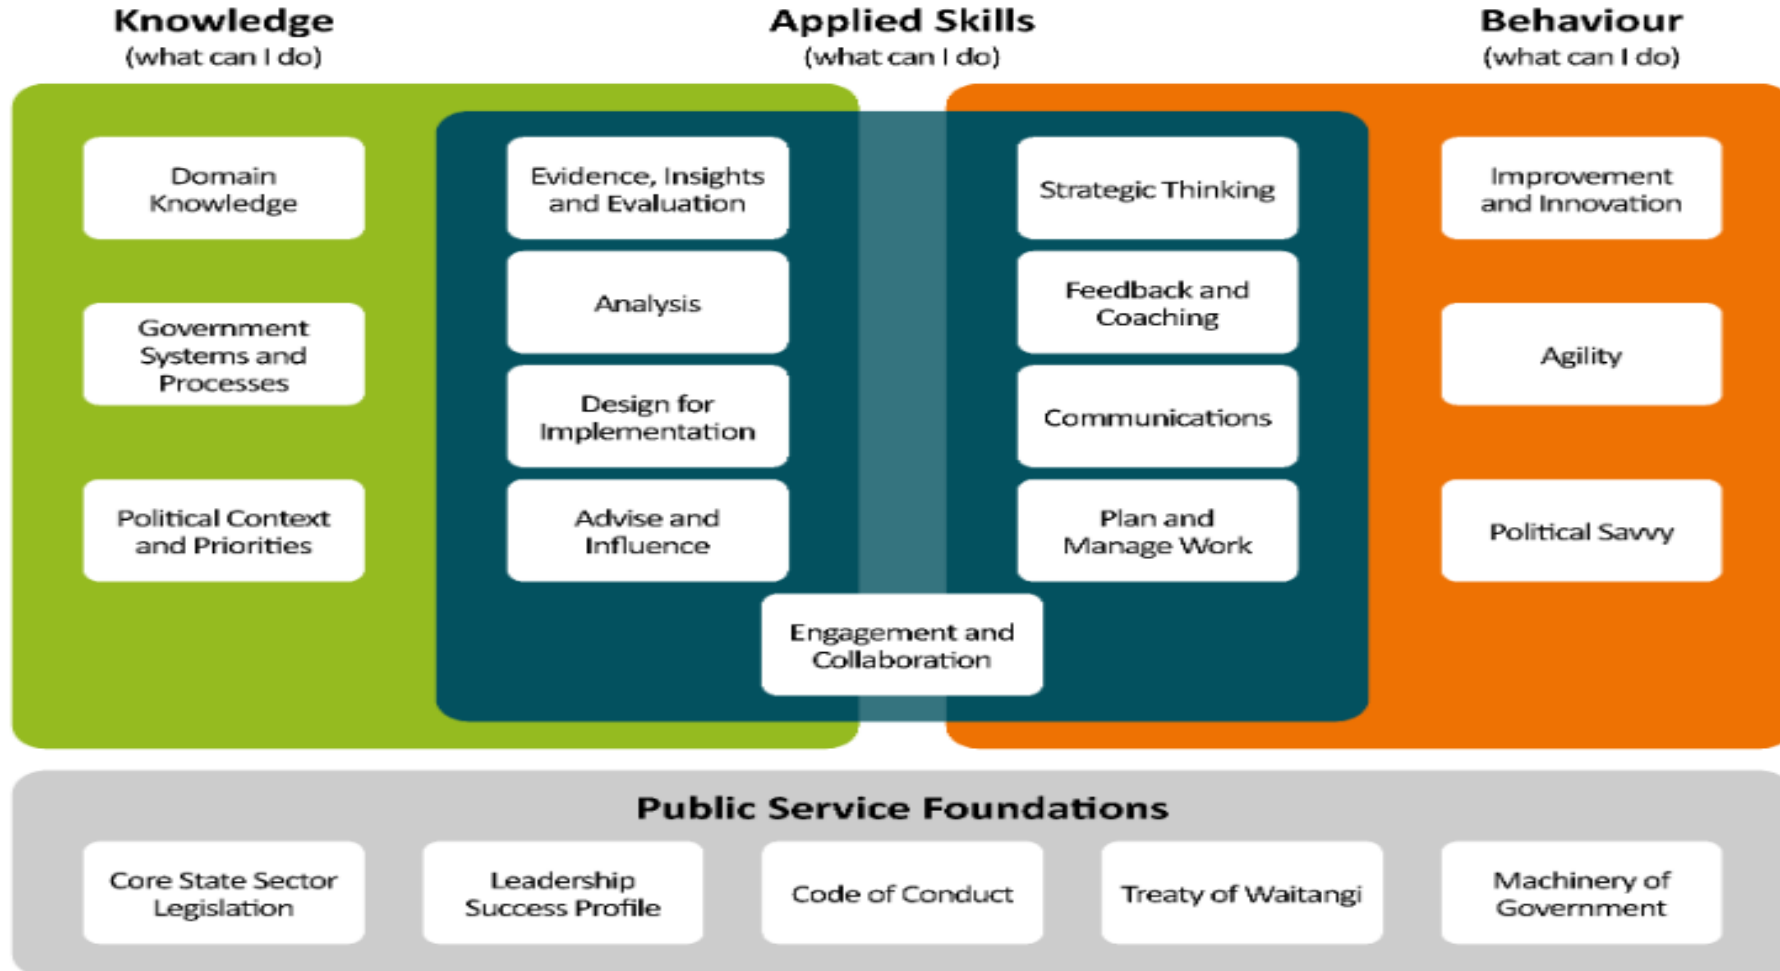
Knowledge
(what can I do)

Applied Skills
(what can I do)

Behaviour
(what can I do)

Domain Knowledge

Government Systems and Processes

Political Context and Priorities

Evidence, Insights and Evaluation

Analysis

Design for Implementation

Advise and Influence

Strategic Thinking

Feedback and Coaching

Communications

Plan and Manage Work

Engagement and Collaboration

Improvement and Innovation

Agility

Political Savvy

Public Service Foundations

Core State Sector Legislation

Leadership Success Profile

Code of Conduct

Treaty of Waitangi

Machinery of Government